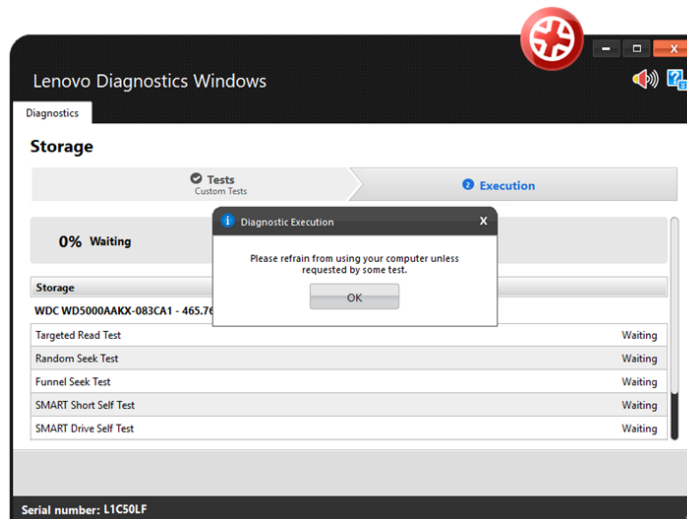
Lenovo Diagnostics Windows

Diagnostics

Storage

Tests
Custom Tests

2 Execution

0% Waiting

Diagnostic Execution

X

Please refrain from using your computer unless requested by some test.

OK

Storage

WDC WD5000AAKX-083CA1 - 465.76

| | |
|---|---|
| Targeted Read Test | Waiting |
| Random Seek Test | Waiting |
| Funnel Seek Test | Waiting |
| SMART Short Self Test | Waiting |
| SMART Drive Self Test | Waiting |

Serial number: L1C50LF